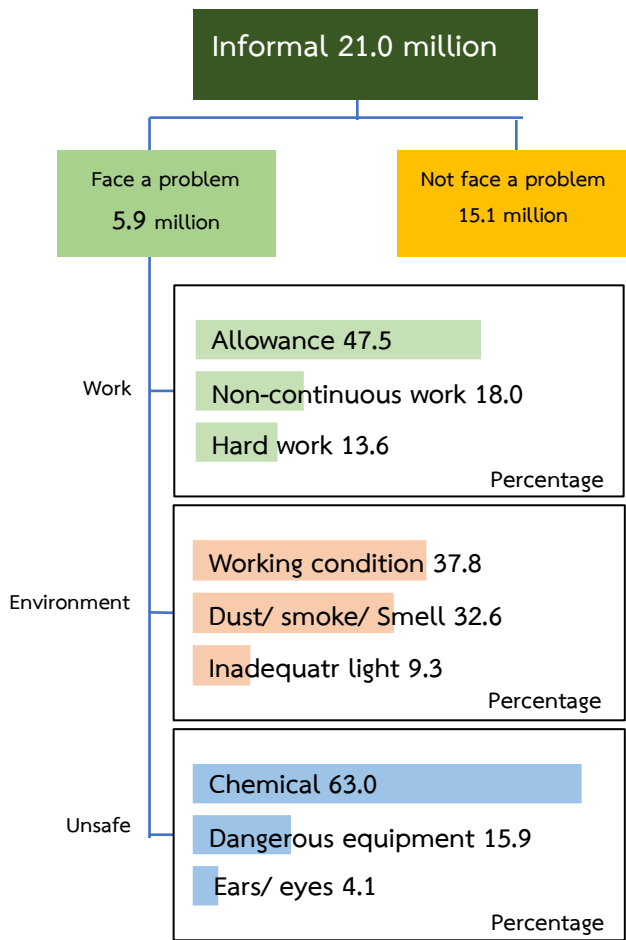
Informal 21.0 million

Face a problem
5.9 million

Not face a problem
15.1 million

Work

Allowance 47.5
Non-continuous work 18.0
Hard work 13.6
Percentage

Environment

Working condition 37.8
Dust/ smoke/ Smell 32.6
Inadequatr light 9.3
Percentage

Unsafe

Chemical 63.0
Dangerous equipment 15.9
Ears/ eyes 4.1
Percentage